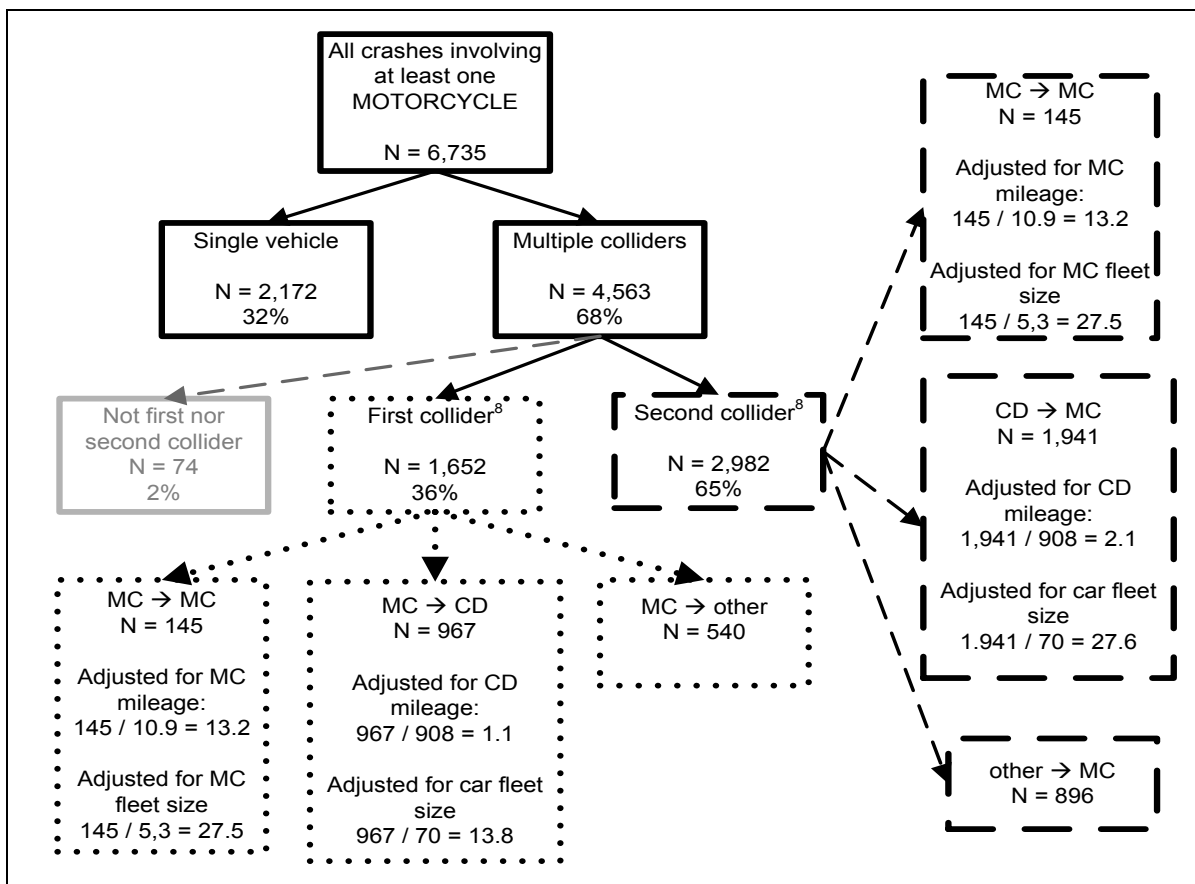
All crashes involving at least one MOTORCYCLE

N = 6,735

Single vehicle

N = 2,172
32%

Multiple colliders

N = 4,563
68%

Not first nor second collider
N = 74
2%

First collider$^8$

N = 1,652
36%

Second collider$^8$

N = 2,982
65%

MC → MC
N = 145

Adjusted for MC mileage:
145 / 10.9 = 13.2

Adjusted for MC fleet size
145 / 5,3 = 27.5

MC → CD
N = 967

Adjusted for CD mileage:
967 / 908 = 1.1

Adjusted for car fleet size
967 / 70 = 13.8

MC → other
N = 540

MC → MC
N = 145

Adjusted for MC mileage:
145 / 10.9 = 13.2

Adjusted for MC fleet size
145 / 5,3 = 27.5

CD → MC
N = 1,941

Adjusted for CD mileage:
1,941 / 908 = 2.1

Adjusted for car fleet size
1.941 / 70 = 27.6

other → MC
N = 896